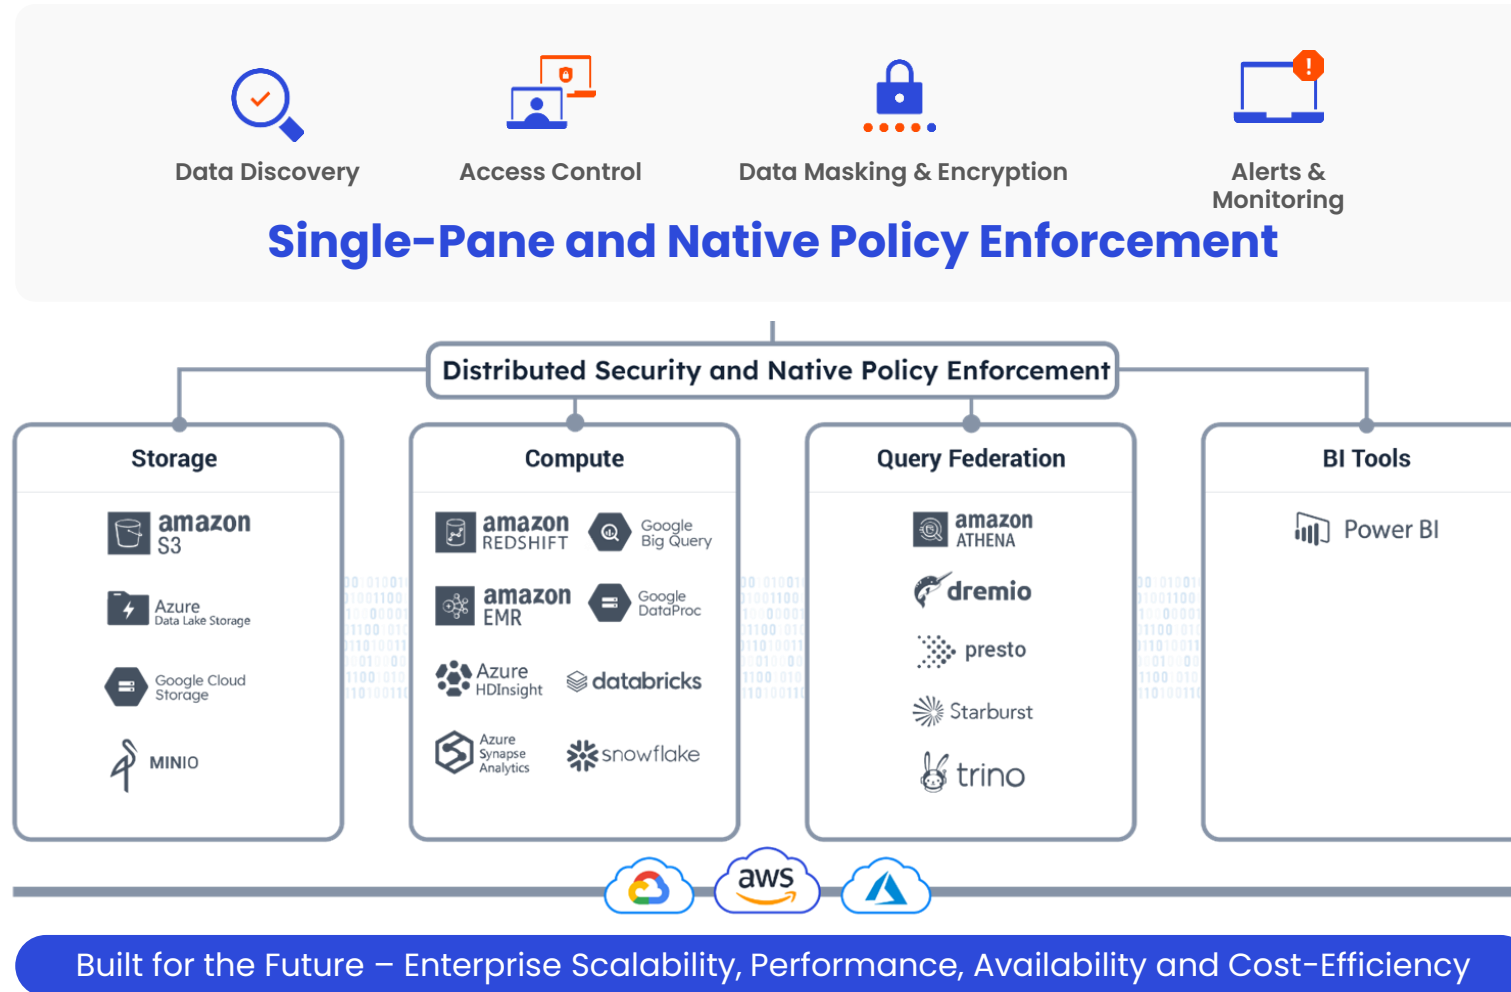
Data Discovery

Access Control

Data Masking & Encryption

Alerts & Monitoring

Single-Pane and Native Policy Enforcement

Distributed Security and Native Policy Enforcement

Storage

amazon S3

Azure Data Lake Storage

Google Cloud Storage

MINIO

Compute

amazon REDSHIFT

Google Big Query

amazon EMR

Google DataProc

Azure HDInsight

databricks

Azure Synapse Analytics

snowflake

Query Federation

amazon ATHENA

dremio

presto

Starburst

trino

BI Tools

Power BI

aws

Built for the Future – Enterprise Scalability, Performance, Availability and Cost-Efficiency